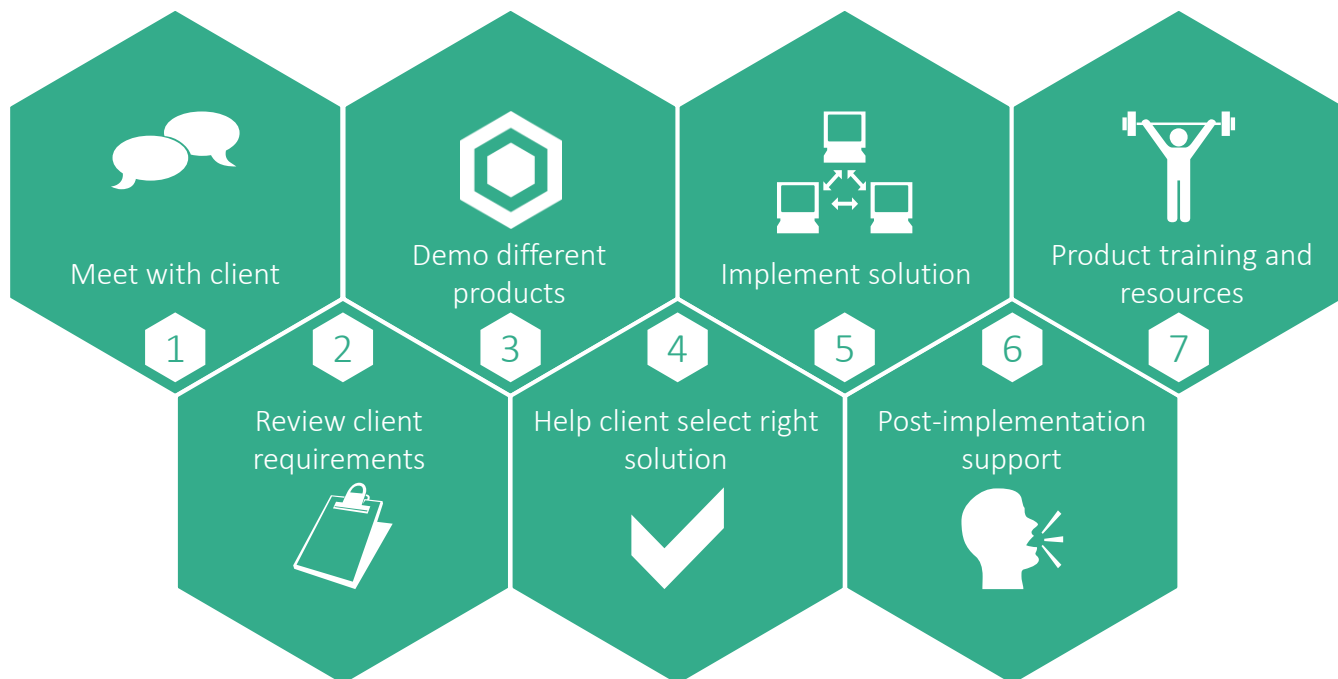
Meet with client

1

Review client requirements

2

Demo different products

3

Help client select right solution

4

Implement solution

5

Post-implementation support

6

Product training and resources

7